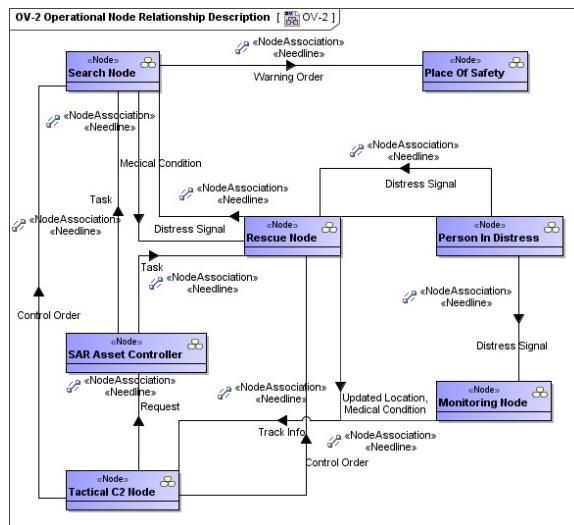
OV-2 Operational Node Relationship Description [ OV-2 ]

«Node»
Search Node

«NodeAssociation»
«Needline»

Warning Order

«Node»
Place Of Safety

«NodeAssociation»
«Needline»

Medical Condition

«NodeAssociation»
«Needline»

Distress Signal

«NodeAssociation»
«Needline»

Task

«NodeAssociation»
«Needline»

Distress Signal

«Node»
Rescue Node

«Node»
Person In Distress

Task

«NodeAssociation»
«Needline»

«NodeAssociation»
«Needline»

Control Order

«Node»
SAR Asset Controller

Distress Signal

«NodeAssociation»
«Needline»

Request

«NodeAssociation»
«Needline»

Updated Location, Medical Condition

«Node»
Monitoring Node

Track Info

«NodeAssociation»
«Needline»

Control Order

«Node»
Tactical C2 Node